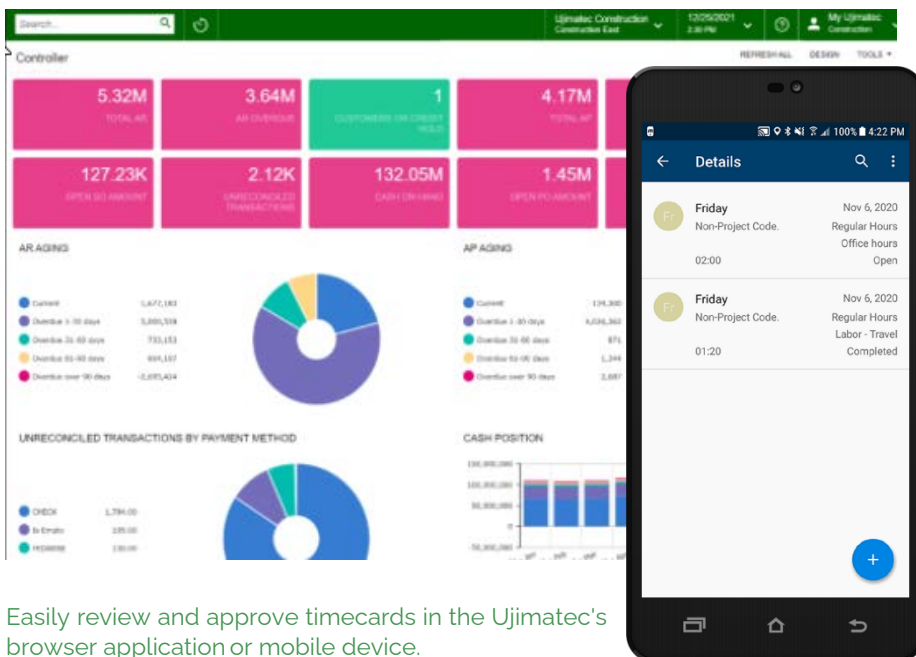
Search...

Ujimatec Construction
Construction East

12/25/2021
2:30 PM

My Ujimatec
Construction

Controller

REFRESH ALL DESIGN TOOLS

5.32M
TOTAL AR

3.64M
AR OVERDUE

1
CUSTOMERS ON CREDIT HOLD

4.17M
TOTAL AP

127.23K
OPEN SO AMOUNT

2.12K
UNRECONCILED TRANSACTIONS

132.05M
CASH ON HAND

1.45M
OPEN PO AMOUNT

AR AGING

Current 1,672,183
Overdue 1-30 days 3,005,518
Overdue 31-60 days 733,153
Overdue 61-90 days 604,107
Overdue over 90 days -2,695,424

AP AGING

Current 134,300
Overdue 1-30 days 4,036,362
Overdue 31-60 days 871
Overdue 61-90 days 1,344
Overdue over 90 days 2,687

UNRECONCILED TRANSACTIONS BY PAYMENT METHOD

CHECK 1,784.00
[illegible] 105.00
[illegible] 130.00

CASH POSITION

150,000,000
100,000,000
50,000,000
0
-50,000,000

100% 4:22 PM

Details

Fr
Friday
Non-Project Code.
02:00
Nov 6, 2020
Regular Hours
Office hours
Open

Fr
Friday
Non-Project Code.
01:20
Nov 6, 2020
Regular Hours
Labor - Travel
Completed

+

Easily review and approve timecards in the Ujimatec's browser application or mobile device.